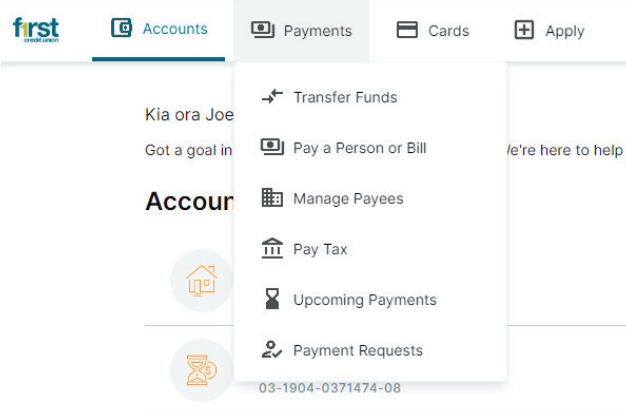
first credit union

Accounts
Payments
Cards
Apply

Kia ora Joe

Got a goal in

We're here to help

Accoun

Transfer Funds
Pay a Person or Bill
Manage Payees
Pay Tax
Upcoming Payments
Payment Requests

03-1904-0371474-08